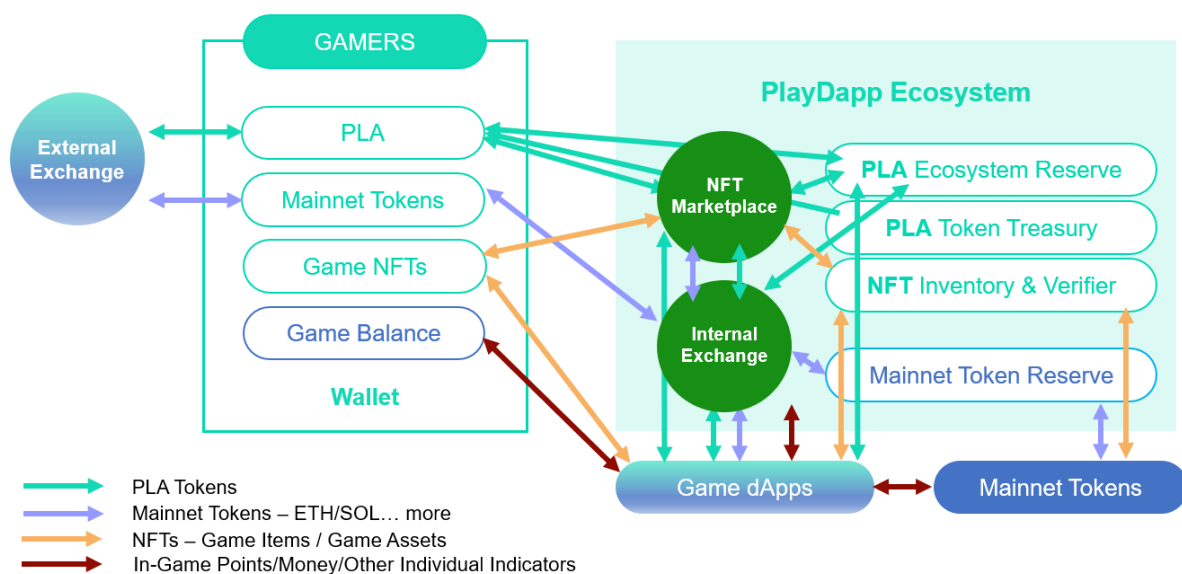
GAMERS

External Exchange

PLA

Mainnet Tokens

Game NFTs

Game Balance

Wallet

PlayDapp Ecosystem

NFT Marketplace

PLA Ecosystem Reserve

PLA Token Treasury

NFT Inventory & Verifier

Internal Exchange

Mainnet Token Reserve

Game dApps

Mainnet Tokens

PLA Tokens

Mainnet Tokens – ETH/SOL… more

NFTs – Game Items / Game Assets

In-Game Points/Money/Other Individual Indicators